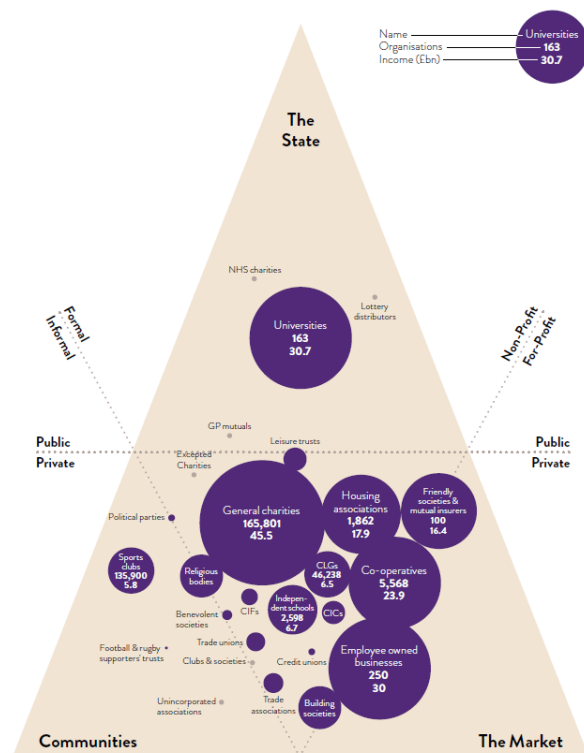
Name
Organisations
Income (£bn)
Universities
163
30.7

The State

NHS charities

Lottery distributors

Universities
163
30.7

Formal
Informal

Non-Profit
For-Profit

Public
Private

Public
Private

GP mutuals

Leisure trusts

Excepted Charities

General charities
165,801
45.5

Housing associations
1,862
17.9

Friendly societies & mutual insurers
100
16.4

Political parties

Sports clubs
135,900
5.8

Religious bodies

CLGs
46,238
6.5

Co-operatives
5,568
23.9

CIFs

Independent schools
2,598
6.7

CICs

Benevolent societies

Trade unions

Football & rugby supporters' trusts

Clubs & societies

Credit unions

Employee owned businesses
250
30

Unincorporated associations

Trade associations

Building societies

Communities

The Market